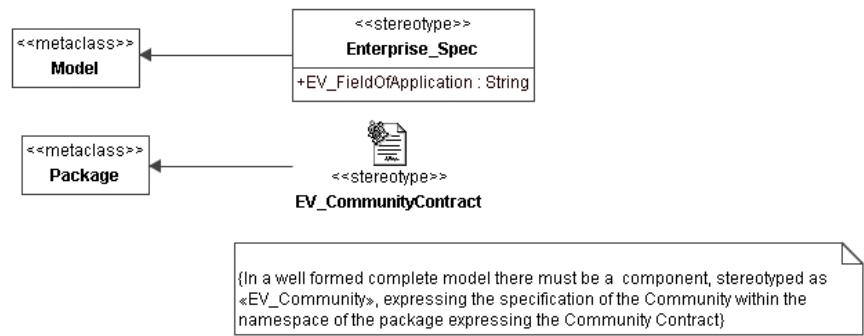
<<metaclass>>
**Model**

<<stereotype>>
**Enterprise_Spec**
+EV_FieldOfApplication : String

<<metaclass>>
**Package**

<<stereotype>>
**EV_CommunityContract**

{In a well formed complete model there must be a component, stereotyped as «EV_Community», expressing the specification of the Community within the namespace of the package expressing the Community Contract}